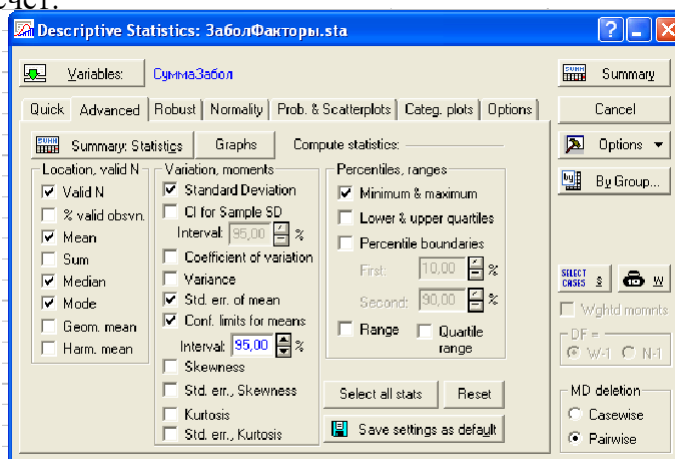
счет.

Descriptive Statistics: ЗаболФакторы.sta

Variables: СуммаЗабол

Summary

Cancel

Options

By Group...

Quick | Advanced | Robust | Normality | Prob. & Scatterplots | Categ. plots | Options

Summary: Statistics | Graphs | Compute statistics:

Location, valid N
Valid N
% valid obsvn.
Mean
Sum
Median
Mode
Geom. mean
Harm. mean

Variation, moments
Standard Deviation
CI for Sample SD
Interval: 95,00 %
Coefficient of variation
Variance
Std. err. of mean
Conf. limits for means
Interval: 95,00 %
Skewness
Std. err., Skewness
Kurtosis
Std. err., Kurtosis

Percentiles, ranges
Minimum & maximum
Lower & upper quartiles
Percentile boundaries
First: 10,00 %
Second: 90,00 %
Range
Quartile range

Select all stats | Reset

Save settings as default

SELECT CASES S | W

Wghtd momnts

DF =
W-1 N-1

MD deletion
Casewise
Pairwise